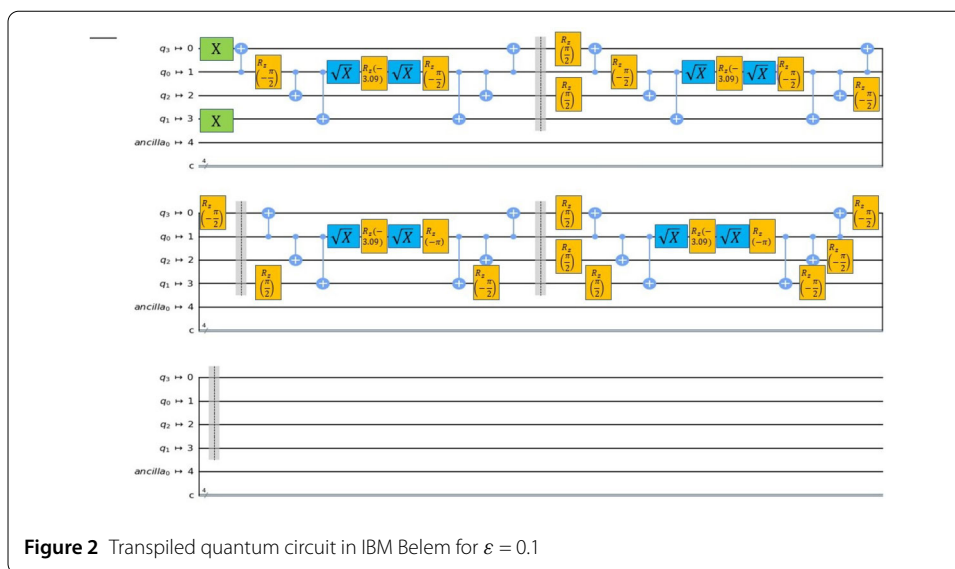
$q_3 \mapsto 0$
$q_0 \mapsto 1$
$q_2 \mapsto 2$
$q_1 \mapsto 3$
$ancilla_0 \mapsto 4$
c 4

X
X
$R_z$ $\left(-\frac{\pi}{2}\right)$
$\sqrt{X}$
$R_z(-3.09)$
$\sqrt{X}$
$R_z$ $\left(-\frac{\pi}{2}\right)$
$R_z$ $\left(\frac{\pi}{2}\right)$
$R_z$ $\left(\frac{\pi}{2}\right)$
$R_z$ $\left(-\frac{\pi}{2}\right)$
$\sqrt{X}$
$R_z(-3.09)$
$\sqrt{X}$
$R_z$ $\left(-\frac{\pi}{2}\right)$
$R_z$ $\left(-\frac{\pi}{2}\right)$

$q_3 \mapsto 0$
$q_0 \mapsto 1$
$q_2 \mapsto 2$
$q_1 \mapsto 3$
$ancilla_0 \mapsto 4$
c 4

$R_z$ $\left(-\frac{\pi}{2}\right)$
$R_z$ $\left(\frac{\pi}{2}\right)$
$\sqrt{X}$
$R_z(-3.09)$
$\sqrt{X}$
$R_z$ $(-\pi)$
$R_z$ $\left(-\frac{\pi}{2}\right)$
$R_z$ $\left(\frac{\pi}{2}\right)$
$R_z$ $\left(\frac{\pi}{2}\right)$
$R_z$ $\left(\frac{\pi}{2}\right)$
$\sqrt{X}$
$R_z(-3.09)$
$\sqrt{X}$
$R_z$ $(-\pi)$
$R_z$ $\left(-\frac{\pi}{2}\right)$
$R_z$ $\left(-\frac{\pi}{2}\right)$
$R_z$ $\left(-\frac{\pi}{2}\right)$

$q_3 \mapsto 0$
$q_0 \mapsto 1$
$q_2 \mapsto 2$
$q_1 \mapsto 3$
$ancilla_0 \mapsto 4$
c 4

**Figure 2** Transpiled quantum circuit in IBM Belem for $\varepsilon = 0.1$